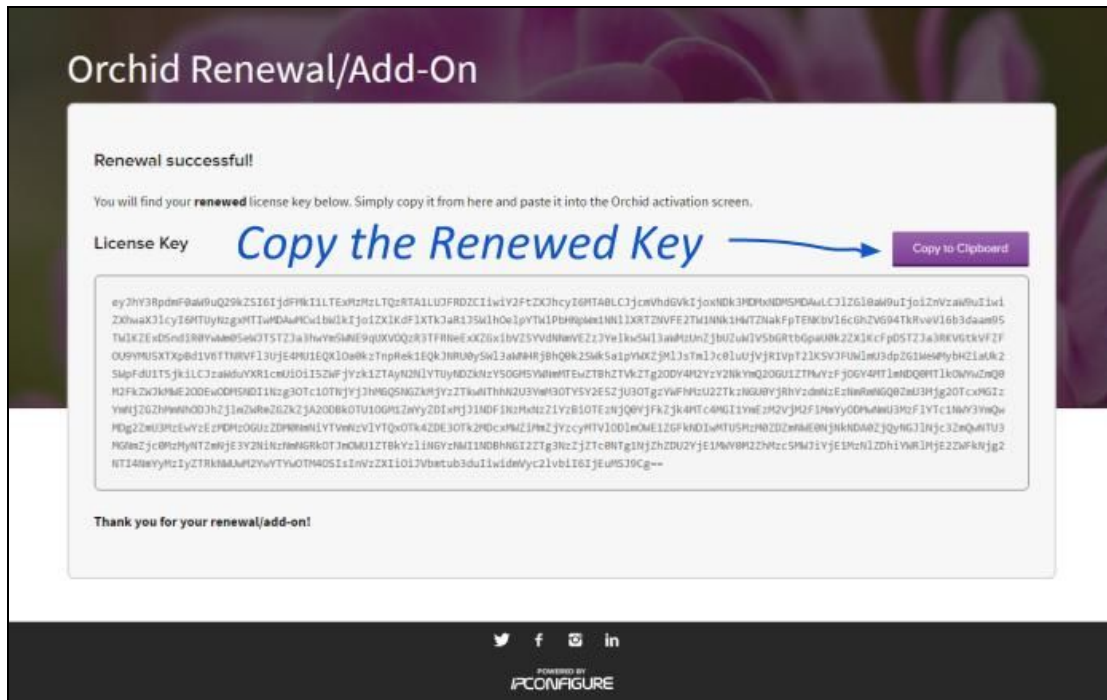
Orchid Renewal/Add-On

Renewal successful!

You will find your **renewed** license key below. Simply copy it from here and paste it into the Orchid activation screen.

License Key

Copy the Renewed Key

Copy to Clipboard

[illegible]

Thank you for your renewal/add-on!

POWERED BY
PCONFIGURE